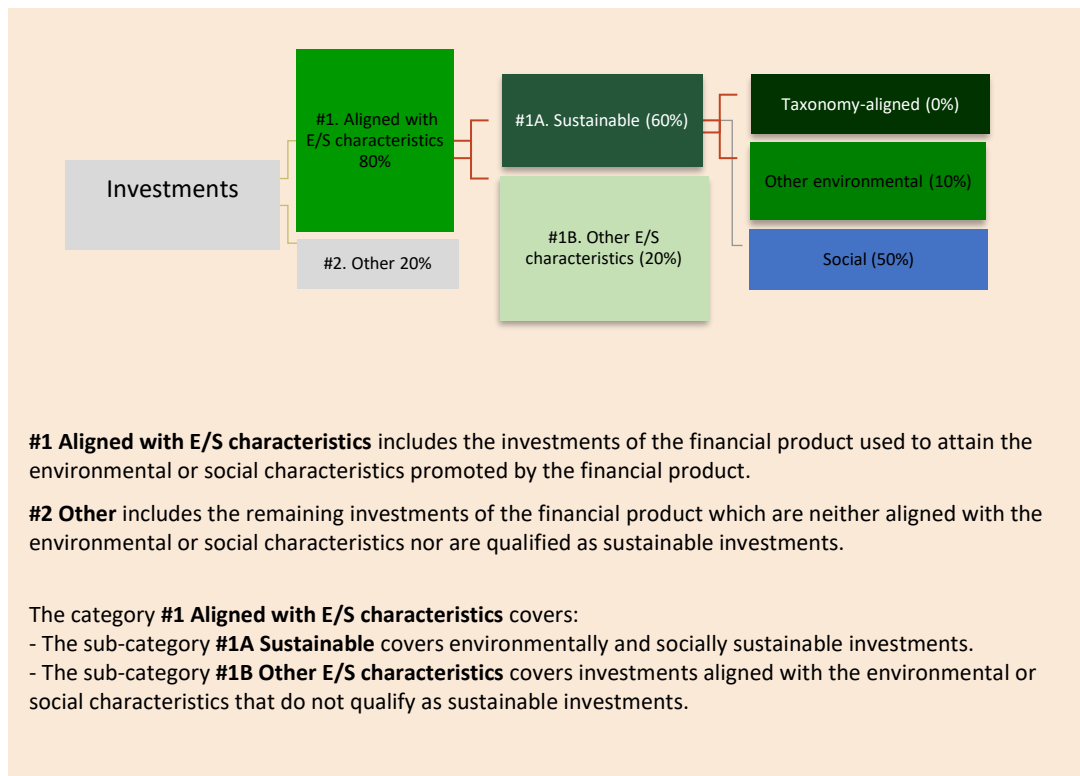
Investments

#1. Aligned with E/S characteristics 80%

#2. Other 20%

#1A. Sustainable (60%)

#1B. Other E/S characteristics (20%)

Taxonomy-aligned (0%)

Other environmental (10%)

Social (50%)

**#1 Aligned with E/S characteristics** includes the investments of the financial product used to attain the environmental or social characteristics promoted by the financial product.

**#2 Other** includes the remaining investments of the financial product which are neither aligned with the environmental or social characteristics nor are qualified as sustainable investments.

The category **#1 Aligned with E/S characteristics** covers:
- The sub-category **#1A Sustainable** covers environmentally and socially sustainable investments.
- The sub-category **#1B Other E/S characteristics** covers investments aligned with the environmental or social characteristics that do not qualify as sustainable investments.